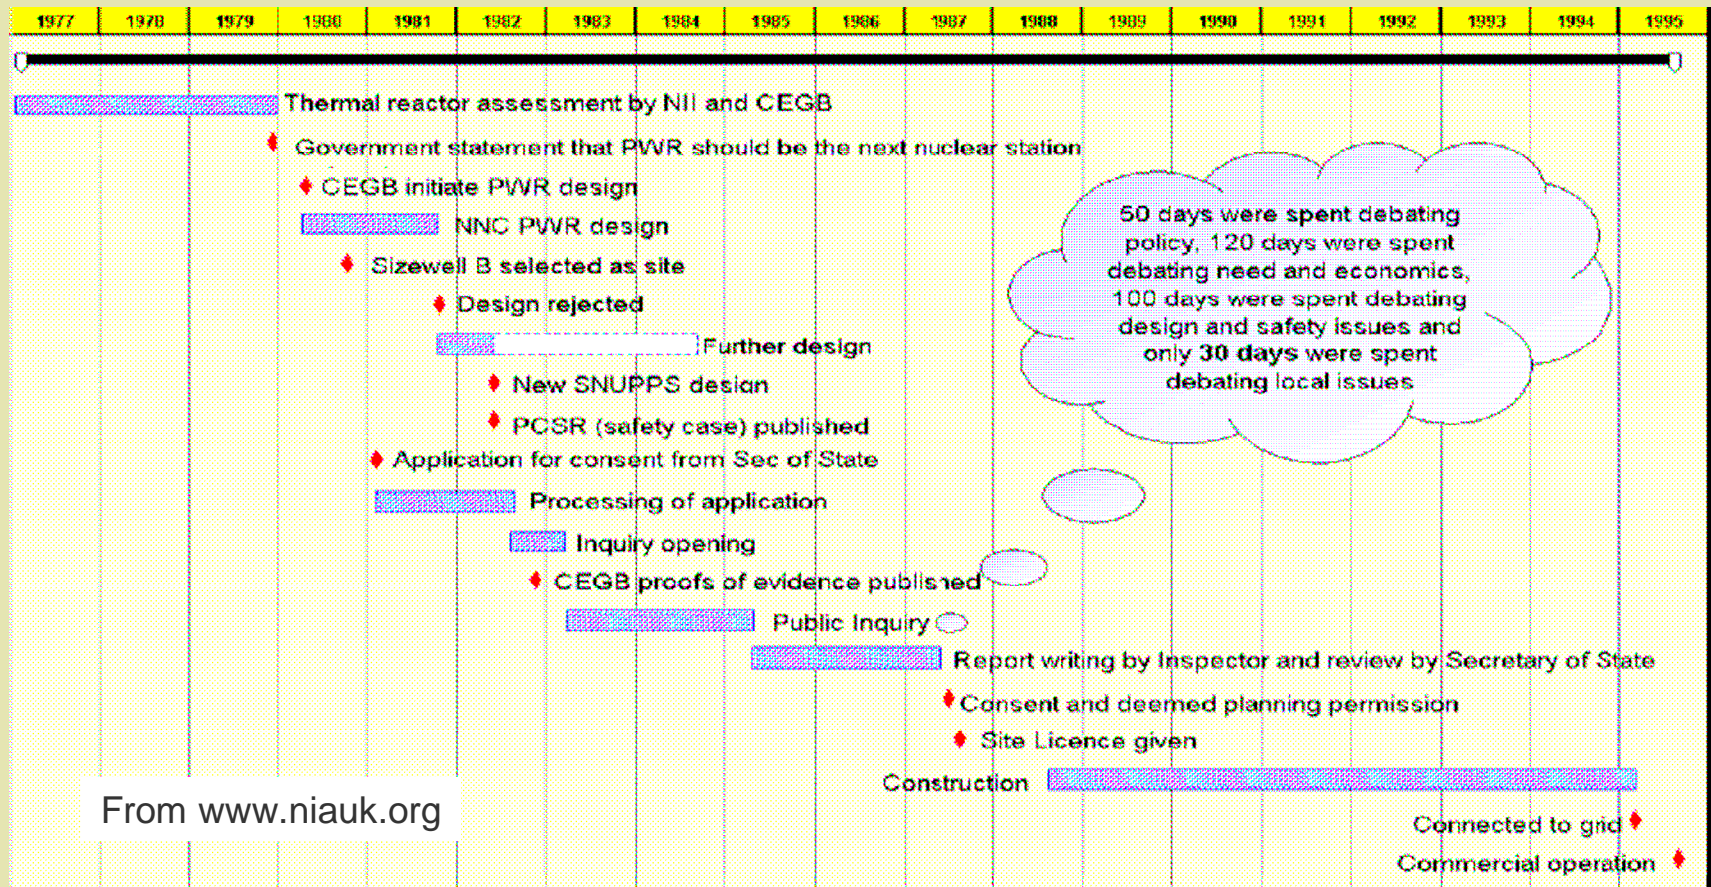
| 1977 | 1978 | 1979 | 1980 | 1981 | 1982 | 1983 | 1984 | 1985 | 1986 | 1987 | 1988 | 1989 | 1990 | 1991 | 1992 | 1993 | 1994 | 1995 |
|---|---|---|---|---|---|---|---|---|---|---|---|---|---|---|---|---|---|---|

Thermal reactor assessment by NII and CEGB

Government statement that PWR should be the next nuclear station

CEGB initiate PWR design

NNC PWR design

Sizewell B selected as site

Design rejected

Further design

New SNUPPS design

PCSR (safety case) published

Application for consent from Sec of State

Processing of application

Inquiry opening

CEGB proofs of evidence published

Public Inquiry

Report writing by Inspector and review by Secretary of State

Consent and deemed planning permission

Site Licence given

Construction

Connected to grid

Commercial operation

50 days were spent debating policy, 120 days were spent debating need and economics, 100 days were spent debating design and safety issues and only 30 days were spent debating local issues

From www.niauk.org